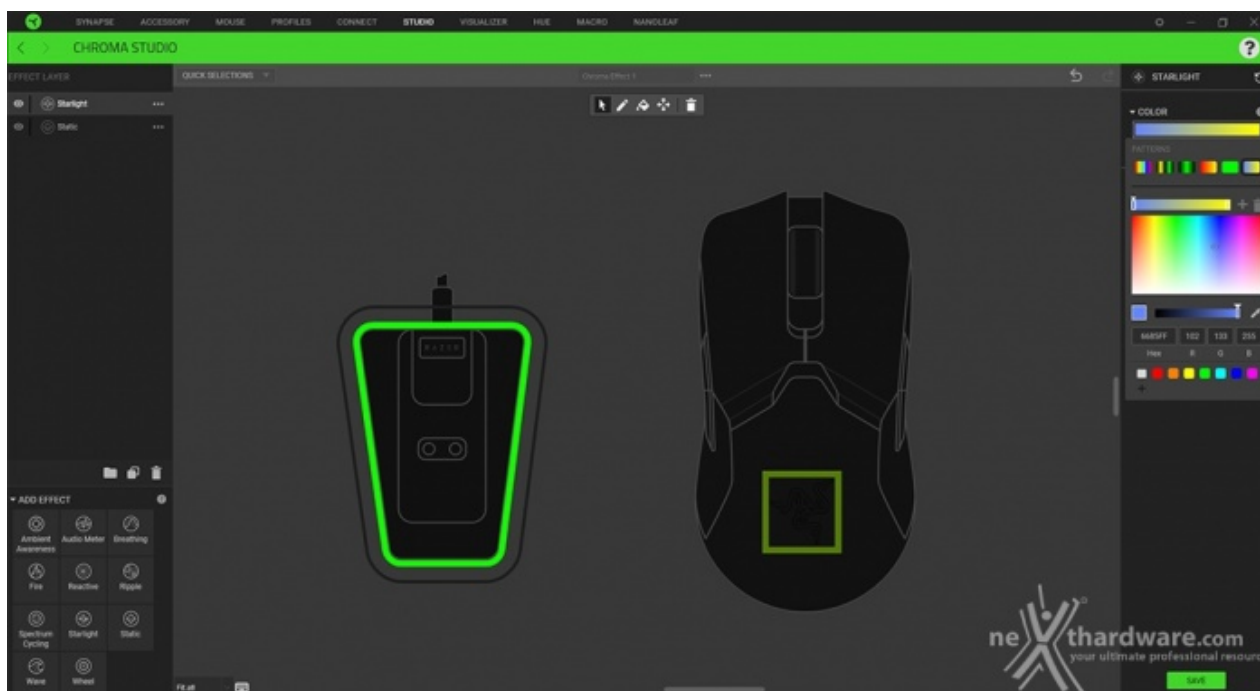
SYNAPSE ACCESSORY MOUSE PROFILES CONNECT STUDIO VISUALIZER HUE MACRO NANOLEAF

CHROMA STUDIO

?

EFFECT LAYER

QUICK SELECTIONS

Chroma Effect 1

Starlight

Static

STARLIGHT

COLOR

PATTERNS

RAZER

6685FF 102 133 255
Hex R G B

ADD EFFECT

Ambient Awareness
Audio Meter
Breathing
Fire
Reactive
Ripple
Spectrum Cycling
Starlight
Static
Wave
Wheel

Fit all

nexthardware.com
your ultimate professional resour

SAVE